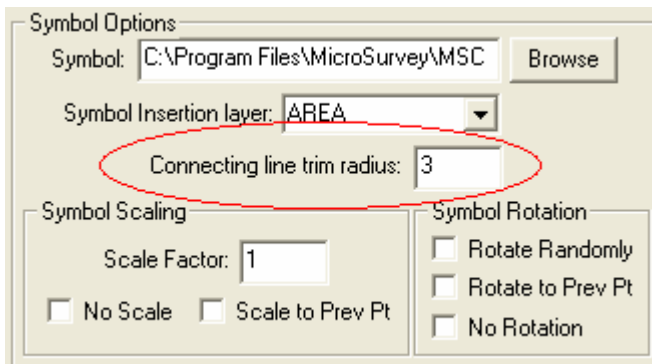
Symbol Options

Symbol: C:\Program Files\MicroSurvey\MSC Browse

Symbol Insertion layer: AREA

Connecting line trim radius: 3

Symbol Scaling

Scale Factor: 1

No Scale

Scale to Prev Pt

Symbol Rotation

Rotate Randomly

Rotate to Prev Pt

No Rotation